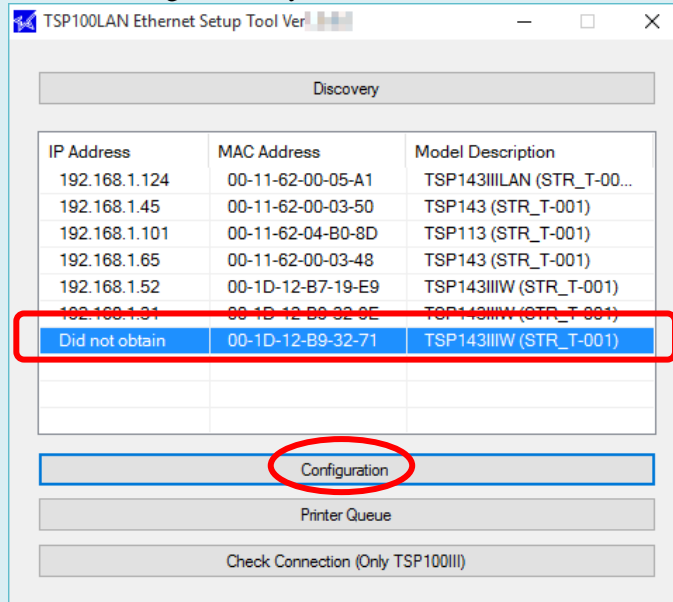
TSP100LAN Ethernet Setup Tool Ver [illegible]

Discovery

| IP Address | MAC Address | Model Description |
|---|---|---|
| 192.168.1.124 | 00-11-62-00-05-A1 | TSP143IIILAN (STR_T-00... |
| 192.168.1.45 | 00-11-62-00-03-50 | TSP143 (STR_T-001) |
| 192.168.1.101 | 00-11-62-04-B0-8D | TSP113 (STR_T-001) |
| 192.168.1.65 | 00-11-62-00-03-48 | TSP143 (STR_T-001) |
| 192.168.1.52 | 00-1D-12-B7-19-E9 | TSP143IIIW (STR_T-001) |
| 192.168.1.31 | 00-1D-12-B9-32-0E | TSP143IIIW (STR_T-001) |
| Did not obtain | 00-1D-12-B9-32-71 | TSP143IIIW (STR_T-001) |

Configuration

Printer Queue

Check Connection (Only TSP100III)